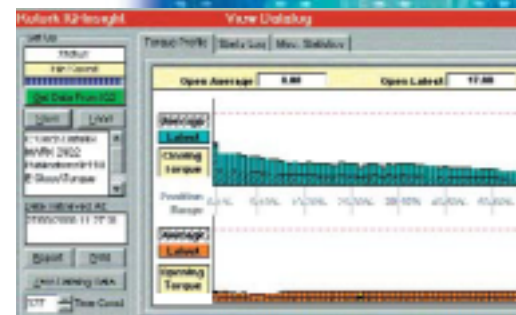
Rotork IQInsight
View Datalog
Set Up
Status
Tab Opened
Get Data From IQ2
Open
Load
Data Retrieved At
Report
Print
Time Consol
Torque Profile
Starts Log
Misc. Statistics
Open Average
0.00
Open Latest
17.00
Average
Latest
Closing Torque
Position Range
Average
Latest
Opening Torque
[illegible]